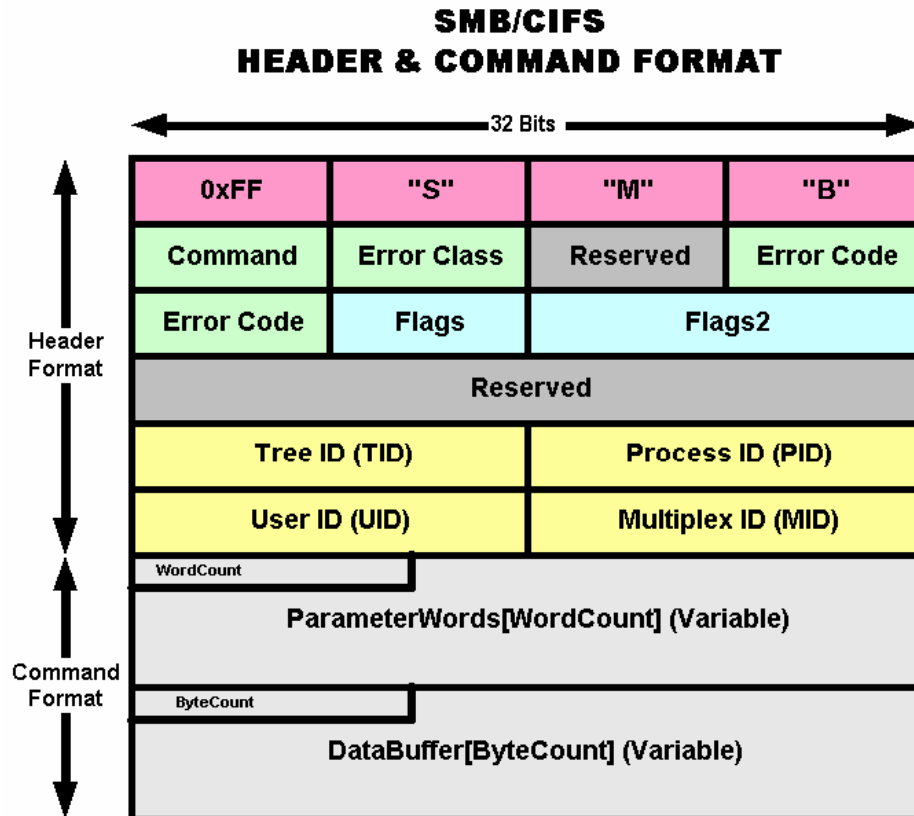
SMB/CIFS
HEADER & COMMAND FORMAT

32 Bits

Header Format

| 0xFF | "S" | "M" | "B" |
|---|---|---|---|
| Command | Error Class | Reserved | Error Code |
| Error Code | Flags | Flags2 | |
| Reserved | | | |
| Tree ID (TID) | | Process ID (PID) | |
| User ID (UID) | | Multiplex ID (MID) | |

Command Format

WordCount

ParameterWords[WordCount] (Variable)

ByteCount

DataBuffer[ByteCount] (Variable)